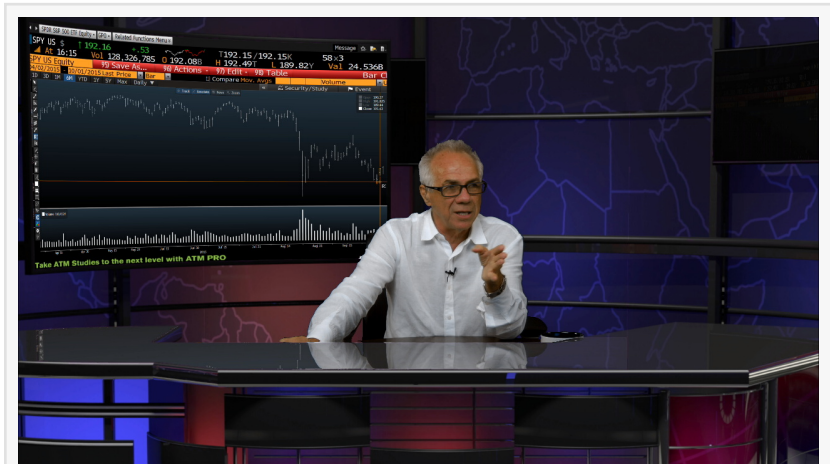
SPDR S&P 500 ETF Equity | SPX | Related Functions Menu
Message
SPY US $ ↑192.16 +.53
At 16:15 Vol 128,326,785 O 192.08B
T192.15/192.15K 58×3
H 192.49T L 189.82Y Val 24.536B
SPY US Equity 99 Save As... 98 Actions 97 Edit 98 Table Bar C
Last Price
1D 3D 1M 6M YTD 1Y 5Y Max Daily
Compare Mov. Avgs
Security/Study
Event
Volume
Take ATM Studies to the next level with ATM PRO